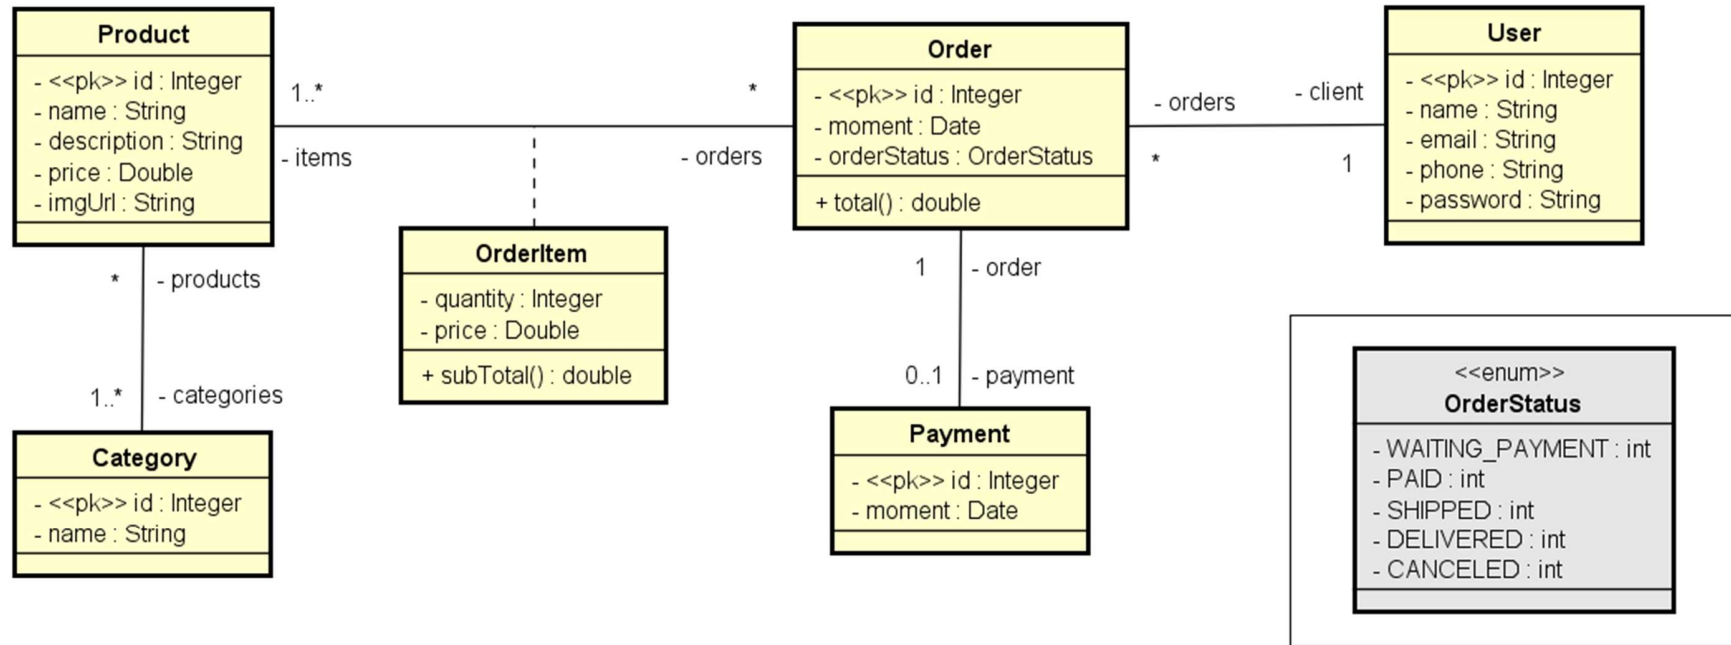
Product
- <<pk>> id : Integer
- name : String
- description : String
- price : Double
- imgUrl : String

1..*
- items

*
- orders

Order
- <<pk>> id : Integer
- moment : Date
- orderStatus : OrderStatus
+ total() : double

- orders
*

- client
1

User
- <<pk>> id : Integer
- name : String
- email : String
- phone : String
- password : String

*
- products

1..*
- categories

OrderItem
- quantity : Integer
- price : Double
+ subTotal() : double

1
- order

0..1
- payment

Category
- <<pk>> id : Integer
- name : String

Payment
- <<pk>> id : Integer
- moment : Date

<<enum>>
OrderStatus
- WAITING_PAYMENT : int
- PAID : int
- SHIPPED : int
- DELIVERED : int
- CANCELED : int